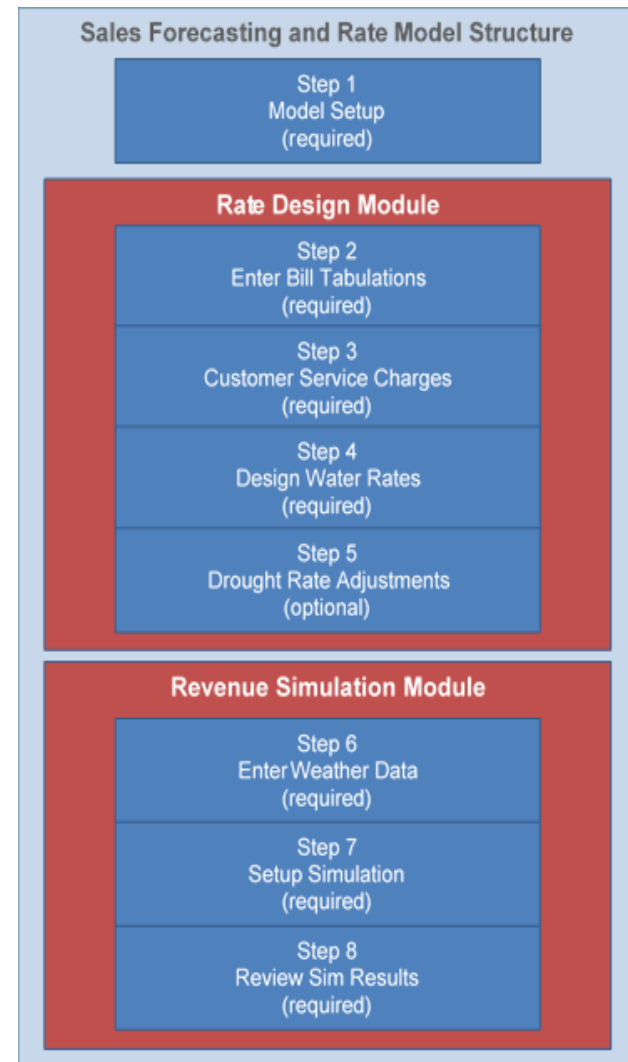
Sales Forecasting and Rate Model Structure

Step 1
Model Setup
(required)

Rate Design Module

Step 2
Enter Bill Tabulations
(required)

Step 3
Customer Service Charges
(required)

Step 4
Design Water Rates
(required)

Step 5
Drought Rate Adjustments
(optional)

Revenue Simulation Module

Step 6
Enter Weather Data
(required)

Step 7
Setup Simulation
(required)

Step 8
Review Sim Results
(required)